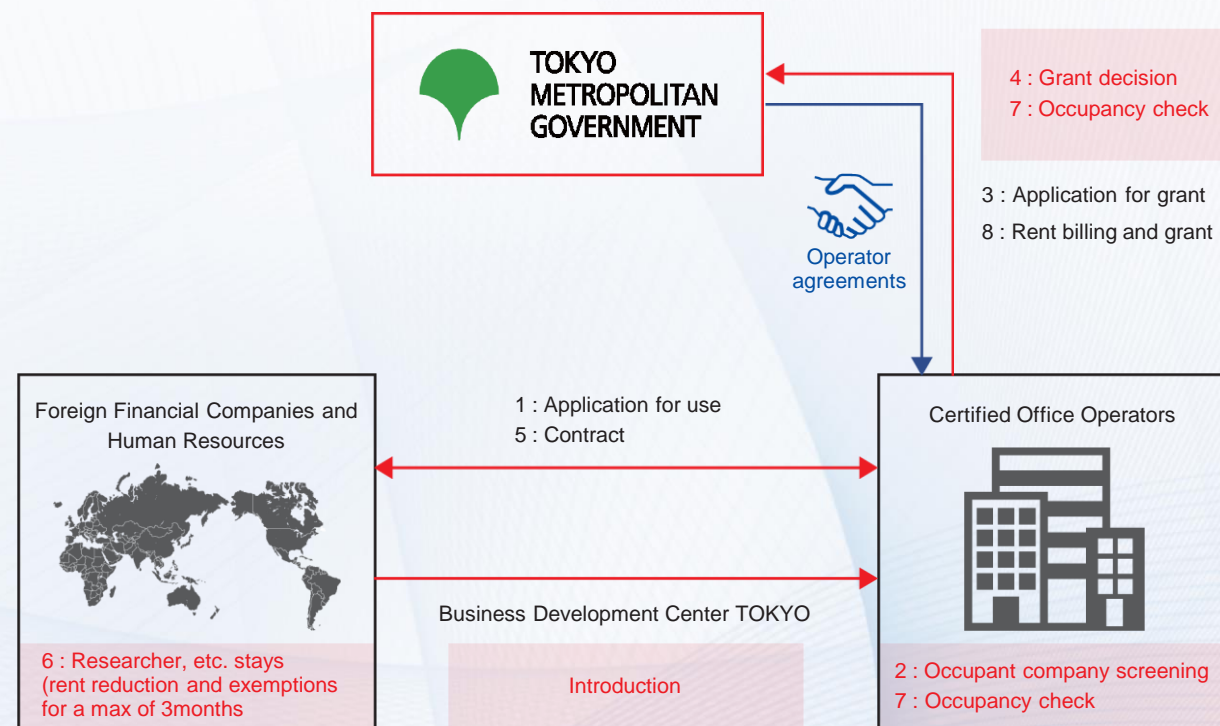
TOKYO
METROPOLITAN
GOVERNMENT

4 : Grant decision
7 : Occupancy check

3 : Application for grant
8 : Rent billing and grant

Operator agreements

Foreign Financial Companies and Human Resources

1 : Application for use
5 : Contract

Certified Office Operators

Business Development Center TOKYO

6 : Researcher, etc. stays (rent reduction and exemptions for a max of 3months

Introduction

2 : Occupant company screening
7 : Occupancy check